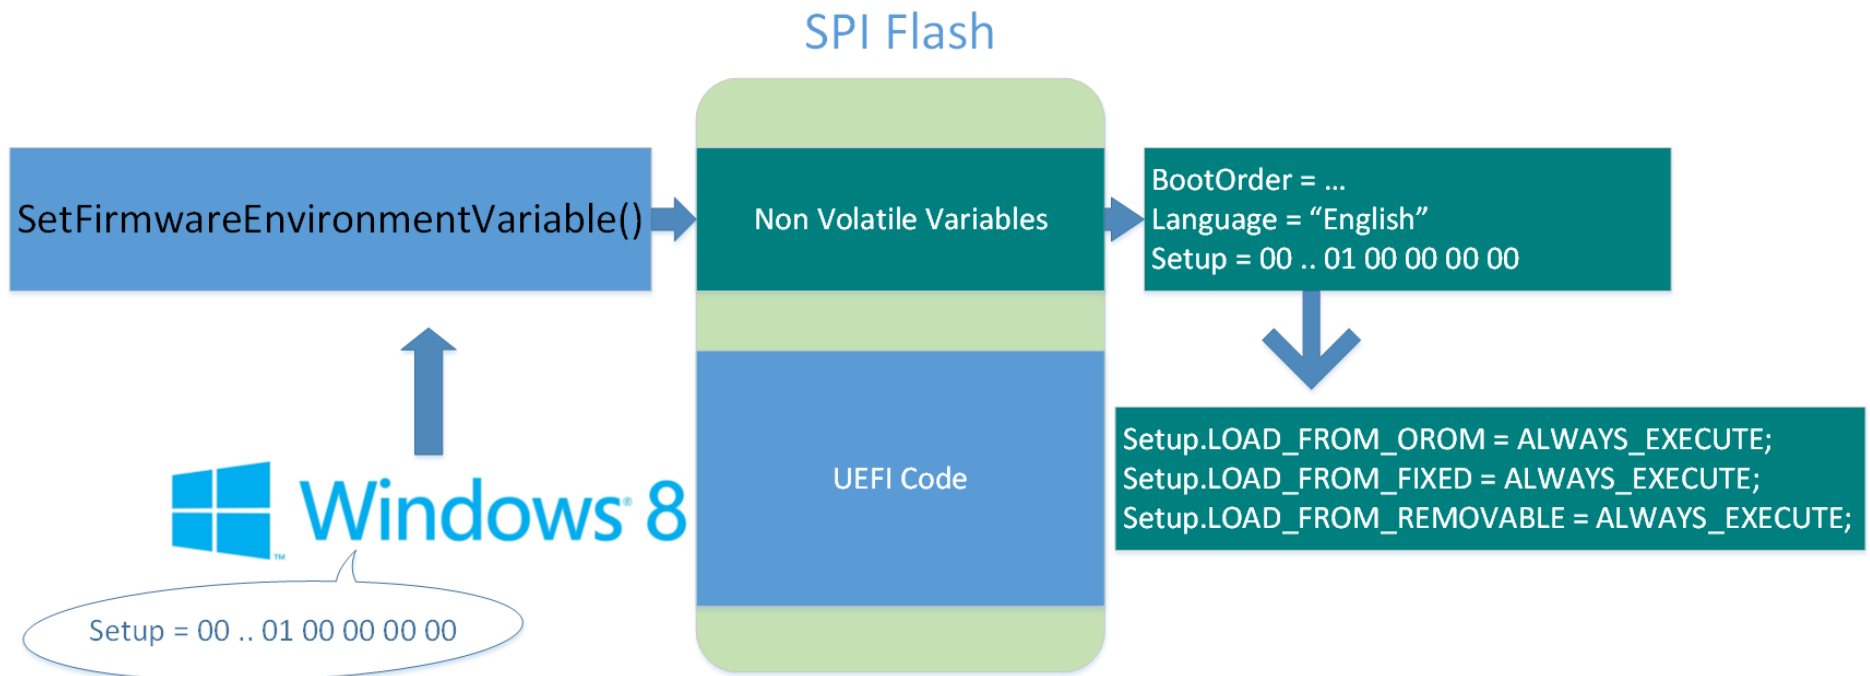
SPI Flash

SetFirmwareEnvironmentVariable()

Non Volatile Variables

BootOrder = ...
Language = “English”
Setup = 00 .. 01 00 00 00 00

UEFI Code

Setup.LOAD_FROM_OROM = ALWAYS_EXECUTE;
Setup.LOAD_FROM_FIXED = ALWAYS_EXECUTE;
Setup.LOAD_FROM_REMOVABLE = ALWAYS_EXECUTE;

Windows 8

Setup = 00 .. 01 00 00 00 00